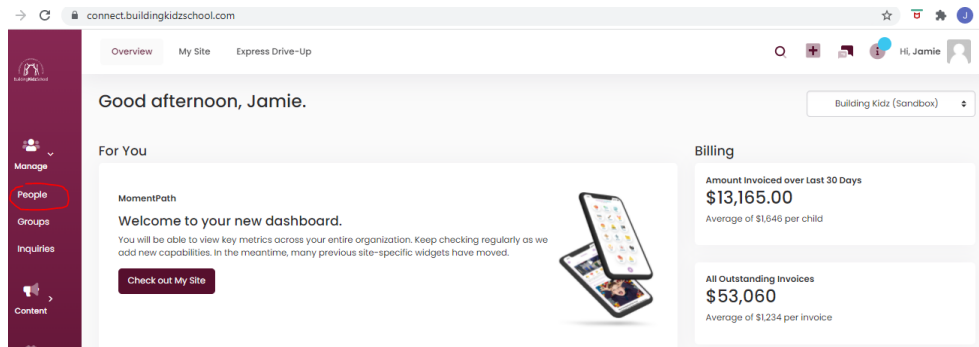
connect.buildingkidzschool.com

J

Building Kidz School

Overview My Site Express Drive-Up

Hi, Jamie

Good afternoon, Jamie.

Building Kidz (Sandbox)

Manage

People

Groups

Inquiries

Content

For You

MomentPath

Welcome to your new dashboard.

You will be able to view key metrics across your entire organization. Keep checking regularly as we add new capabilities. In the meantime, many previous site-specific widgets have moved.

Check out My Site

Billing

Amount Invoiced over Last 30 Days

$13,165.00

Average of $1,646 per child

All Outstanding Invoices

$53,060

Average of $1,234 per invoice